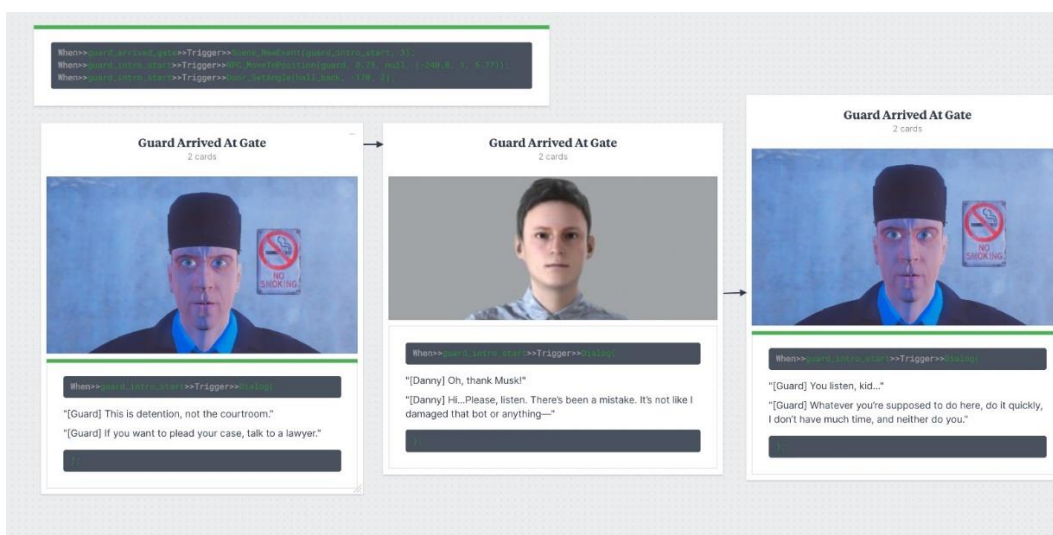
When>>guard_arrived_gate>>Trigger>>Scene_NewEvent(guard,intro_start, 3);
When>>guard_intro_start>>Trigger>>NPC_MoveToPosition(guard, 0.75, null, (-240.0, 1, 6.77));
When>>guard_intro_start>>Trigger>>Door_SetAngle(hall_back, -170, 2);

Guard Arrived At Gate
2 cards

NO SMOKING

When>>guard_intro_start>>Trigger>>Dialog(

"[Guard] This is detention, not the courtroom."

"[Guard] If you want to plead your case, talk to a lawyer."

);

Guard Arrived At Gate
2 cards

When>>guard_intro_start>>Trigger>>Dialog(

"[Danny] Oh, thank Musk!"

"[Danny] Hi...Please, listen. There's been a mistake. It's not like I damaged that bot or anything—"

);

Guard Arrived At Gate
2 cards

NO SMOKING

When>>guard_intro_start>>Trigger>>Dialog(

"[Guard] You listen, kid..."

"[Guard] Whatever you're supposed to do here, do it quickly, I don't have much time, and neither do you."

);